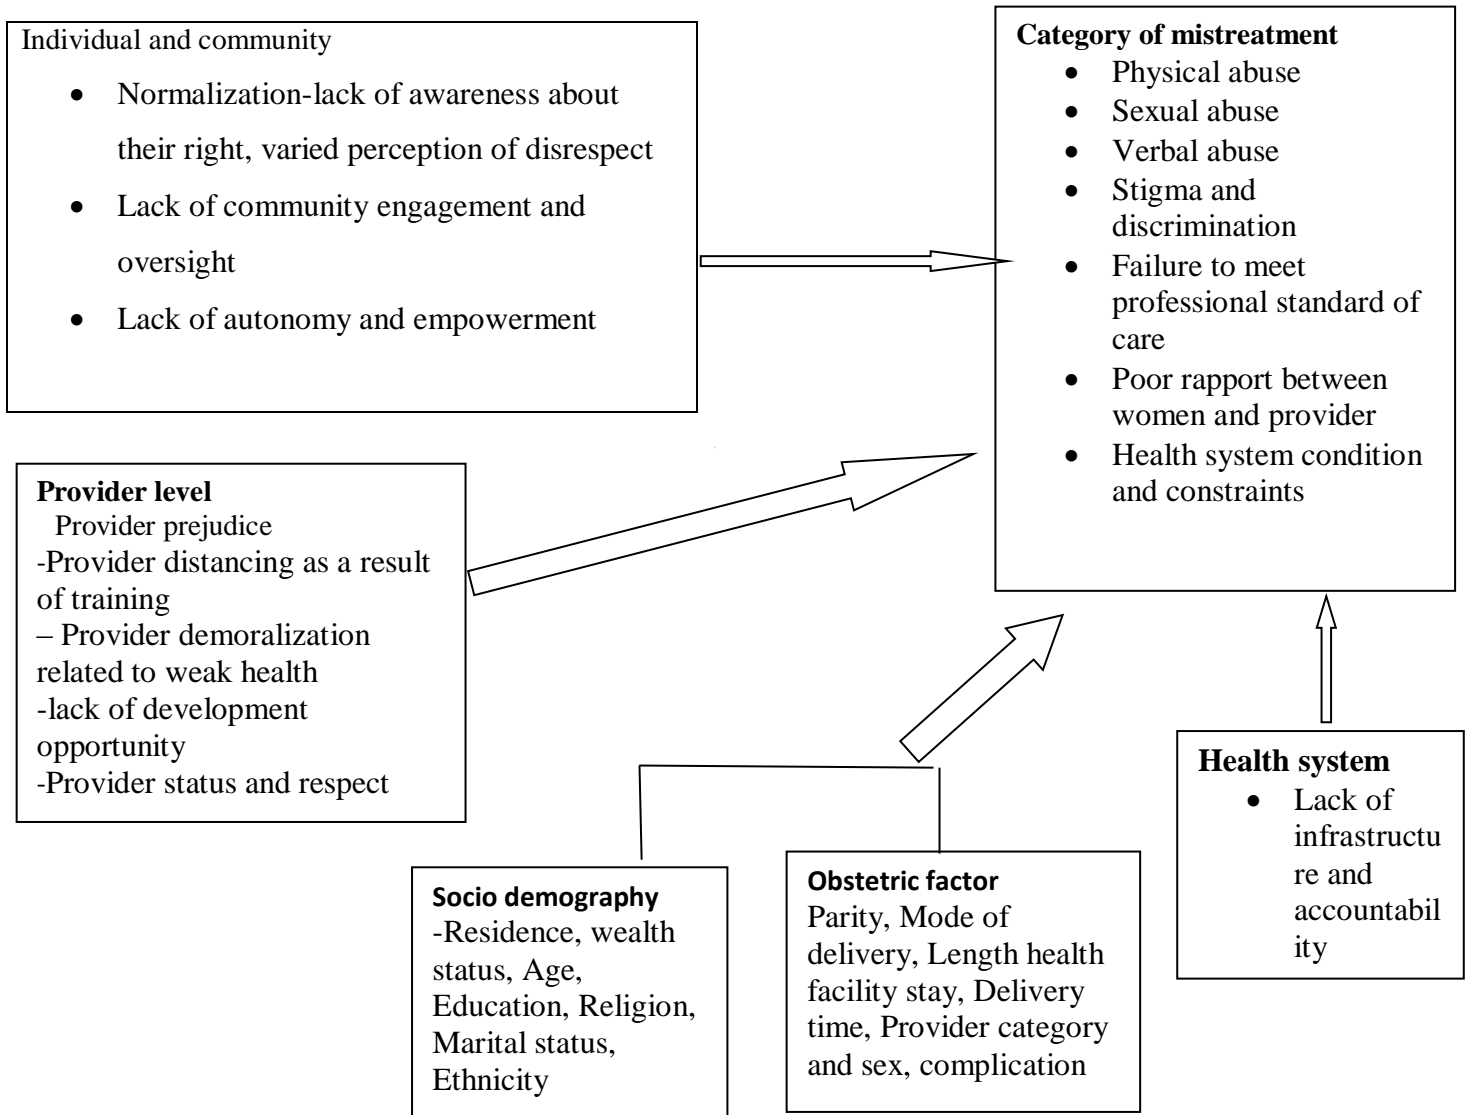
Individual and community

- Normalization-lack of awareness about their right, varied perception of disrespect
- Lack of community engagement and oversight
- Lack of autonomy and empowerment

**Category of mistreatment**

- Physical abuse
- Sexual abuse
- Verbal abuse
- Stigma and discrimination
- Failure to meet professional standard of care
- Poor rapport between women and provider
- Health system condition and constraints

**Provider level**
Provider prejudice
-Provider distancing as a result of training
– Provider demoralization related to weak health
-lack of development opportunity
-Provider status and respect

**Health system**

- Lack of infrastructure and accountability

**Socio demography**
-Residence, wealth status, Age, Education, Religion, Marital status, Ethnicity

**Obstetric factor**
Parity, Mode of delivery, Length health facility stay, Delivery time, Provider category and sex, complication